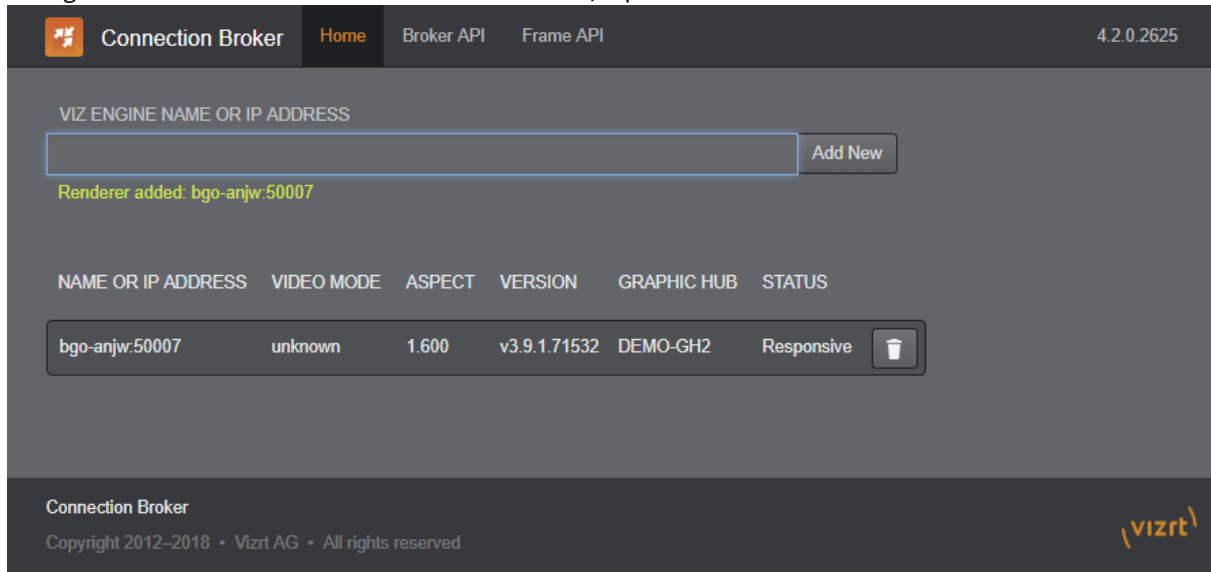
Connection Broker Home Broker API Frame API 4.2.0.2625

VIZ ENGINE NAME OR IP ADDRESS

Add New

Renderer added: bgo-anjw:50007

| NAME OR IP ADDRESS | VIDEO MODE | ASPECT | VERSION | GRAPHIC HUB | STATUS |
|---|---|---|---|---|---|
| bgo-anjw:50007 | unknown | 1.600 | v3.9.1.71532 | DEMO-GH2 | Responsive |

Connection Broker

Copyright 2012–2018 • Vizrt AG • All rights reserved

vizrt